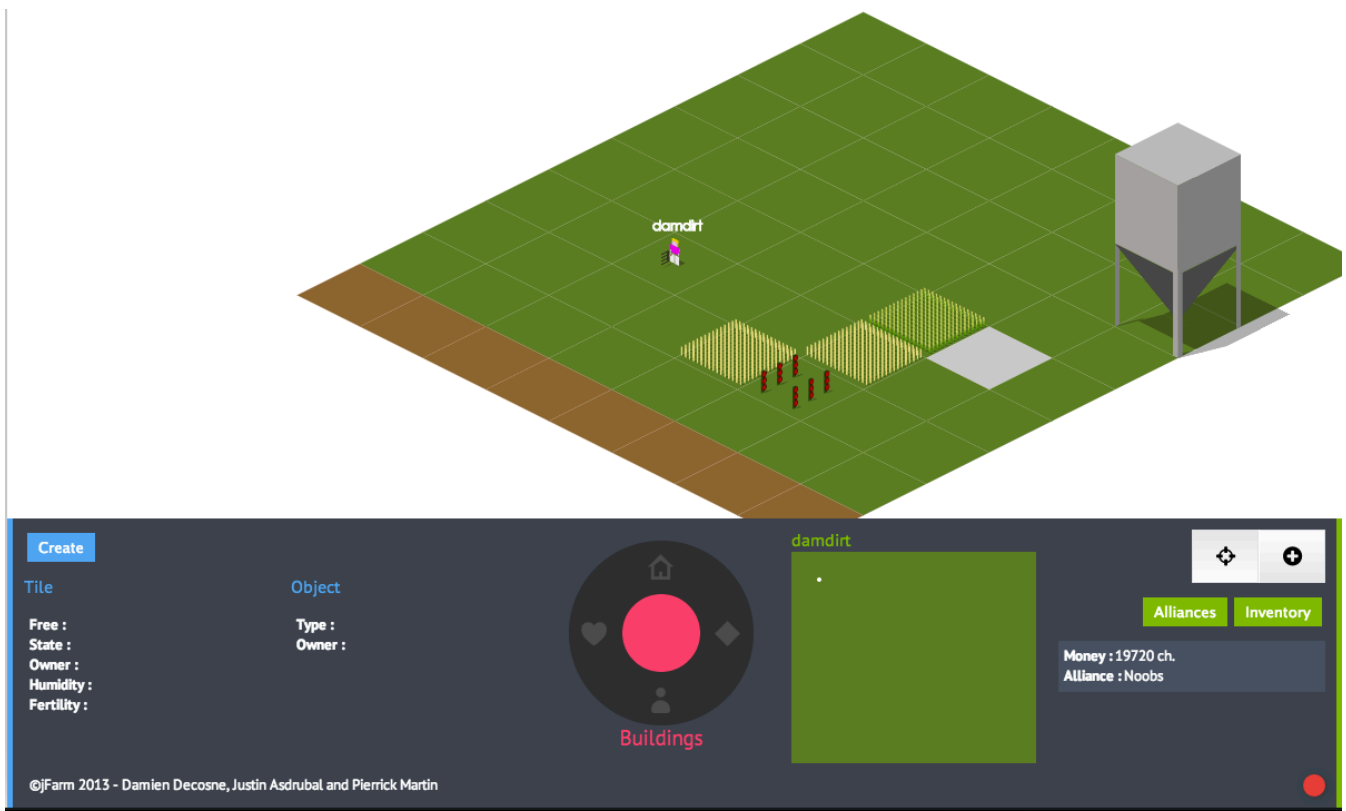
damdirt

Create

Tile

Free :
State :
Owner :
Humidity :
Fertility :

Object

Type :
Owner :

Buildings

damdirt

Alliances
Inventory

Money : 19720 ch.
Alliance : Noobs

©jFarm 2013 - Damien Decosne, Justin Asdrubal and Pierrick Martin